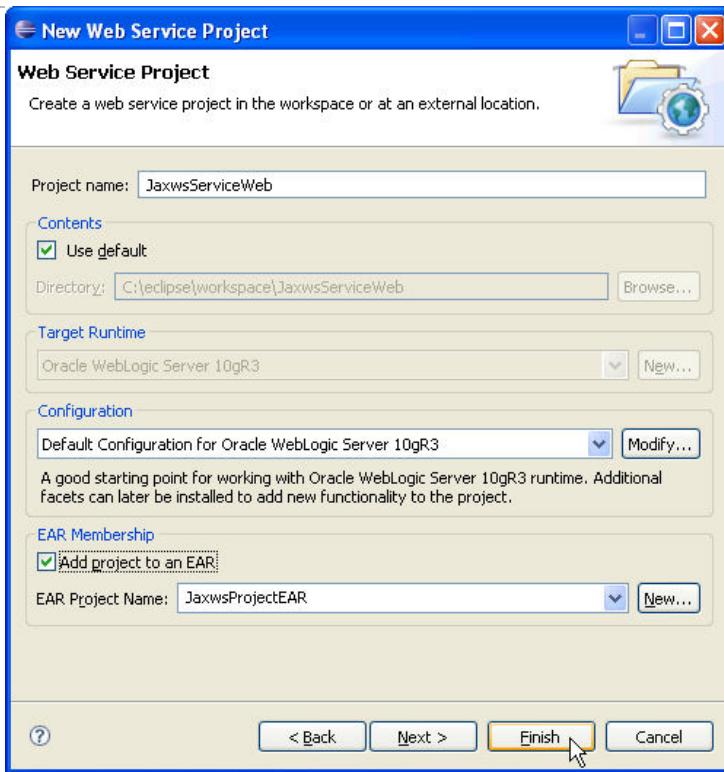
New Web Service Project

Web Service Project

Create a web service project in the workspace or at an external location.

Project name: JaxwsServiceWeb

Contents

Use default

Directory: C:\eclipse\workspace\JaxwsServiceWeb

Browse...

Target Runtime

Oracle WebLogic Server 10gR3

New...

Configuration

Default Configuration for Oracle WebLogic Server 10gR3

Modify...

A good starting point for working with Oracle WebLogic Server 10gR3 runtime. Additional facets can later be installed to add new functionality to the project.

EAR Membership

Add project to an EAR

EAR Project Name: JaxwsProjectEAR

New...

?

< Back

Next >

Finish

Cancel